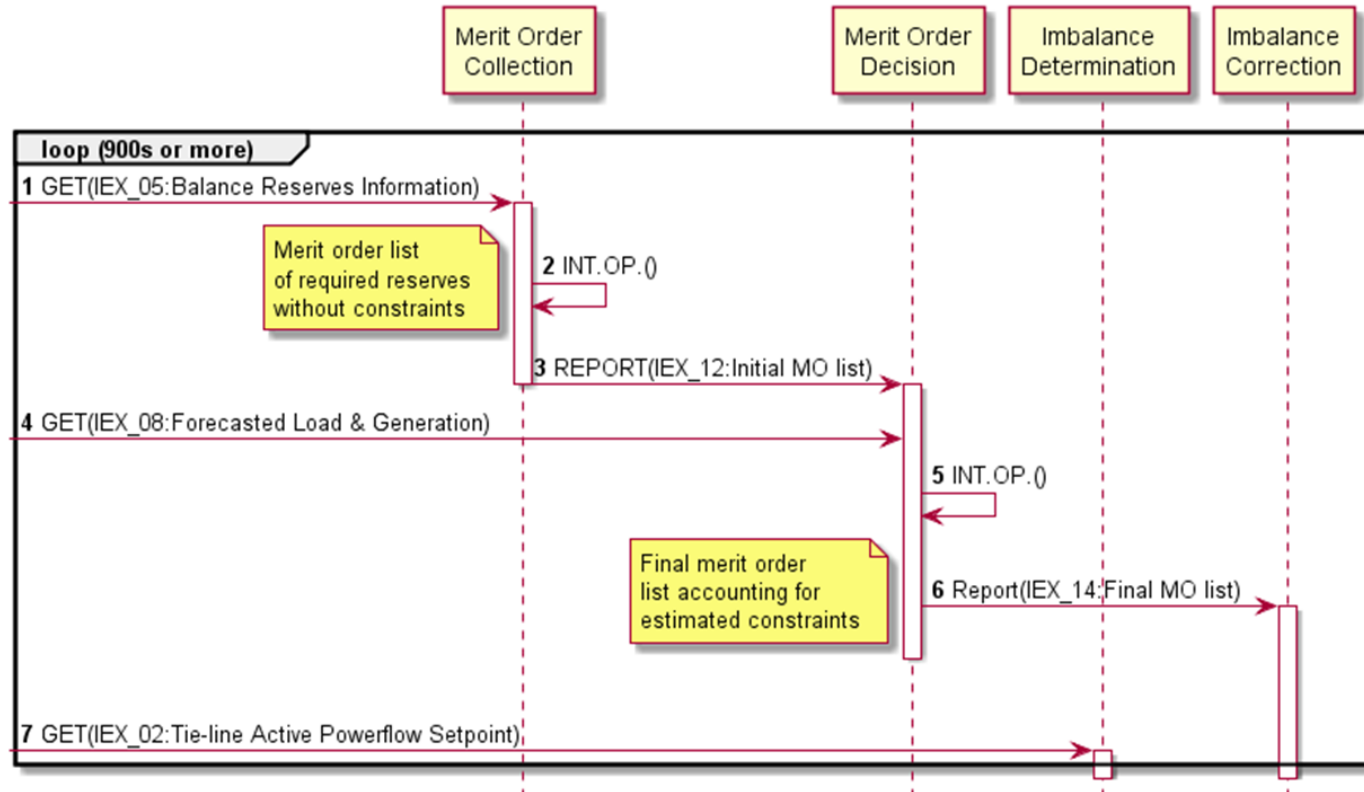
Merit Order Collection

Merit Order Decision

Imbalance Determination

Imbalance Correction

loop (900s or more)

1 GET(IEX_05:Balance Reserves Information)

Merit order list of required reserves without constraints

2 INT.OP.()

3 REPORT(IEX_12:Initial MO list)

4 GET(IEX_08:Forecasted Load & Generation)

5 INT.OP.()

Final merit order list accounting for estimated constraints

6 Report(IEX_14:Final MO list)

7 GET(IEX_02:Tie-line Active Powerflow Setpoint)